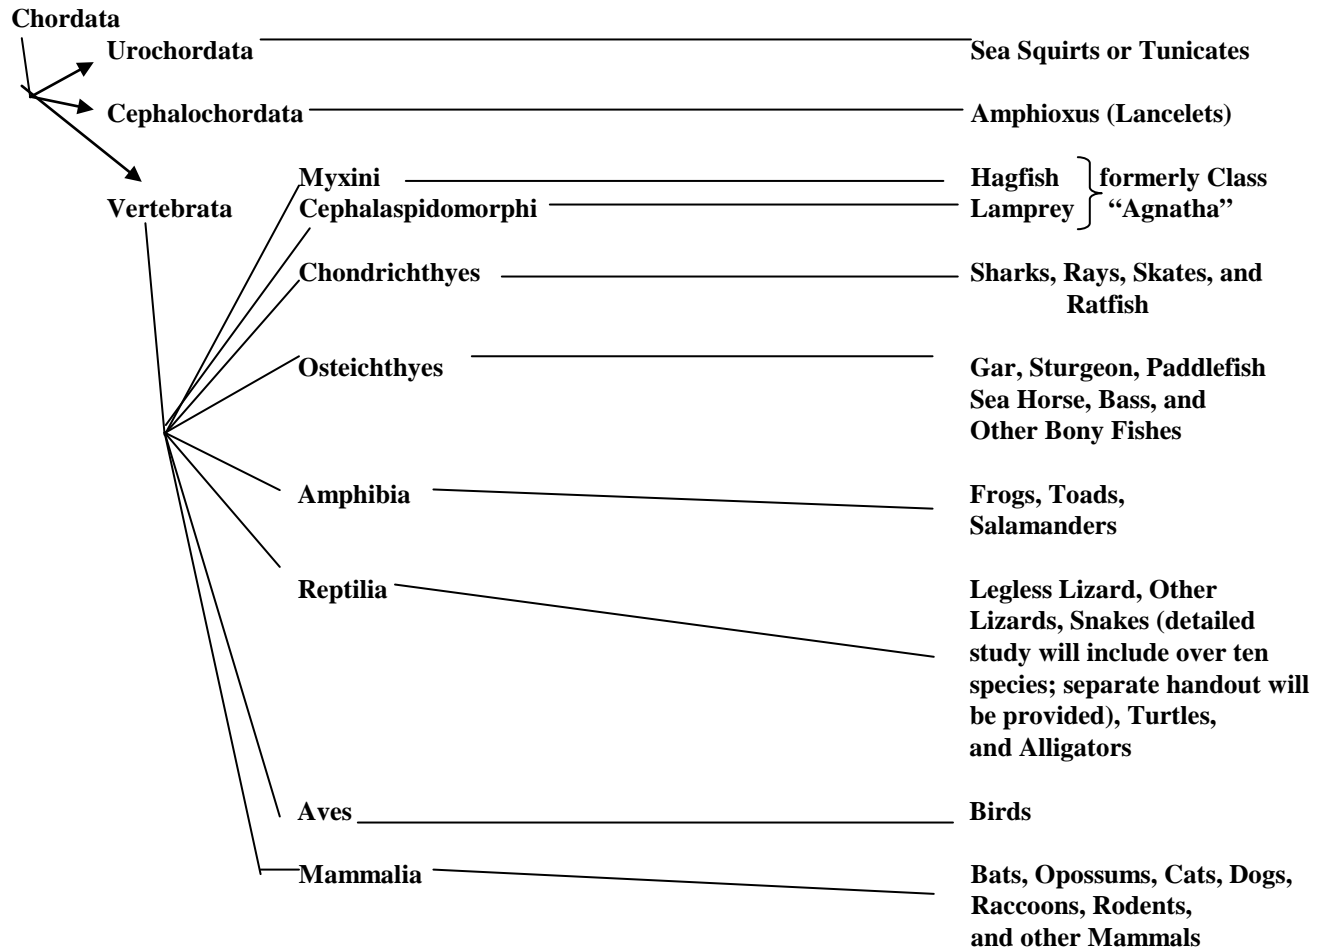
Chordata

Urochordata — Sea Squirts or Tunicates

Cephalochordata — Amphioxus (Lancelets)

Vertebrata

Myxini — Hagfish
Cephalaspidomorphi — Lamprey
formerly Class "Agnatha"

Chondrichthyes — Sharks, Rays, Skates, and Ratfish

Osteichthyes — Gar, Sturgeon, Paddlefish Sea Horse, Bass, and Other Bony Fishes

Amphibia — Frogs, Toads, Salamanders

Reptilia — Legless Lizard, Other Lizards, Snakes (detailed study will include over ten species; separate handout will be provided), Turtles, and Alligators

Aves — Birds

Mammalia — Bats, Opossums, Cats, Dogs, Raccoons, Rodents, and other Mammals